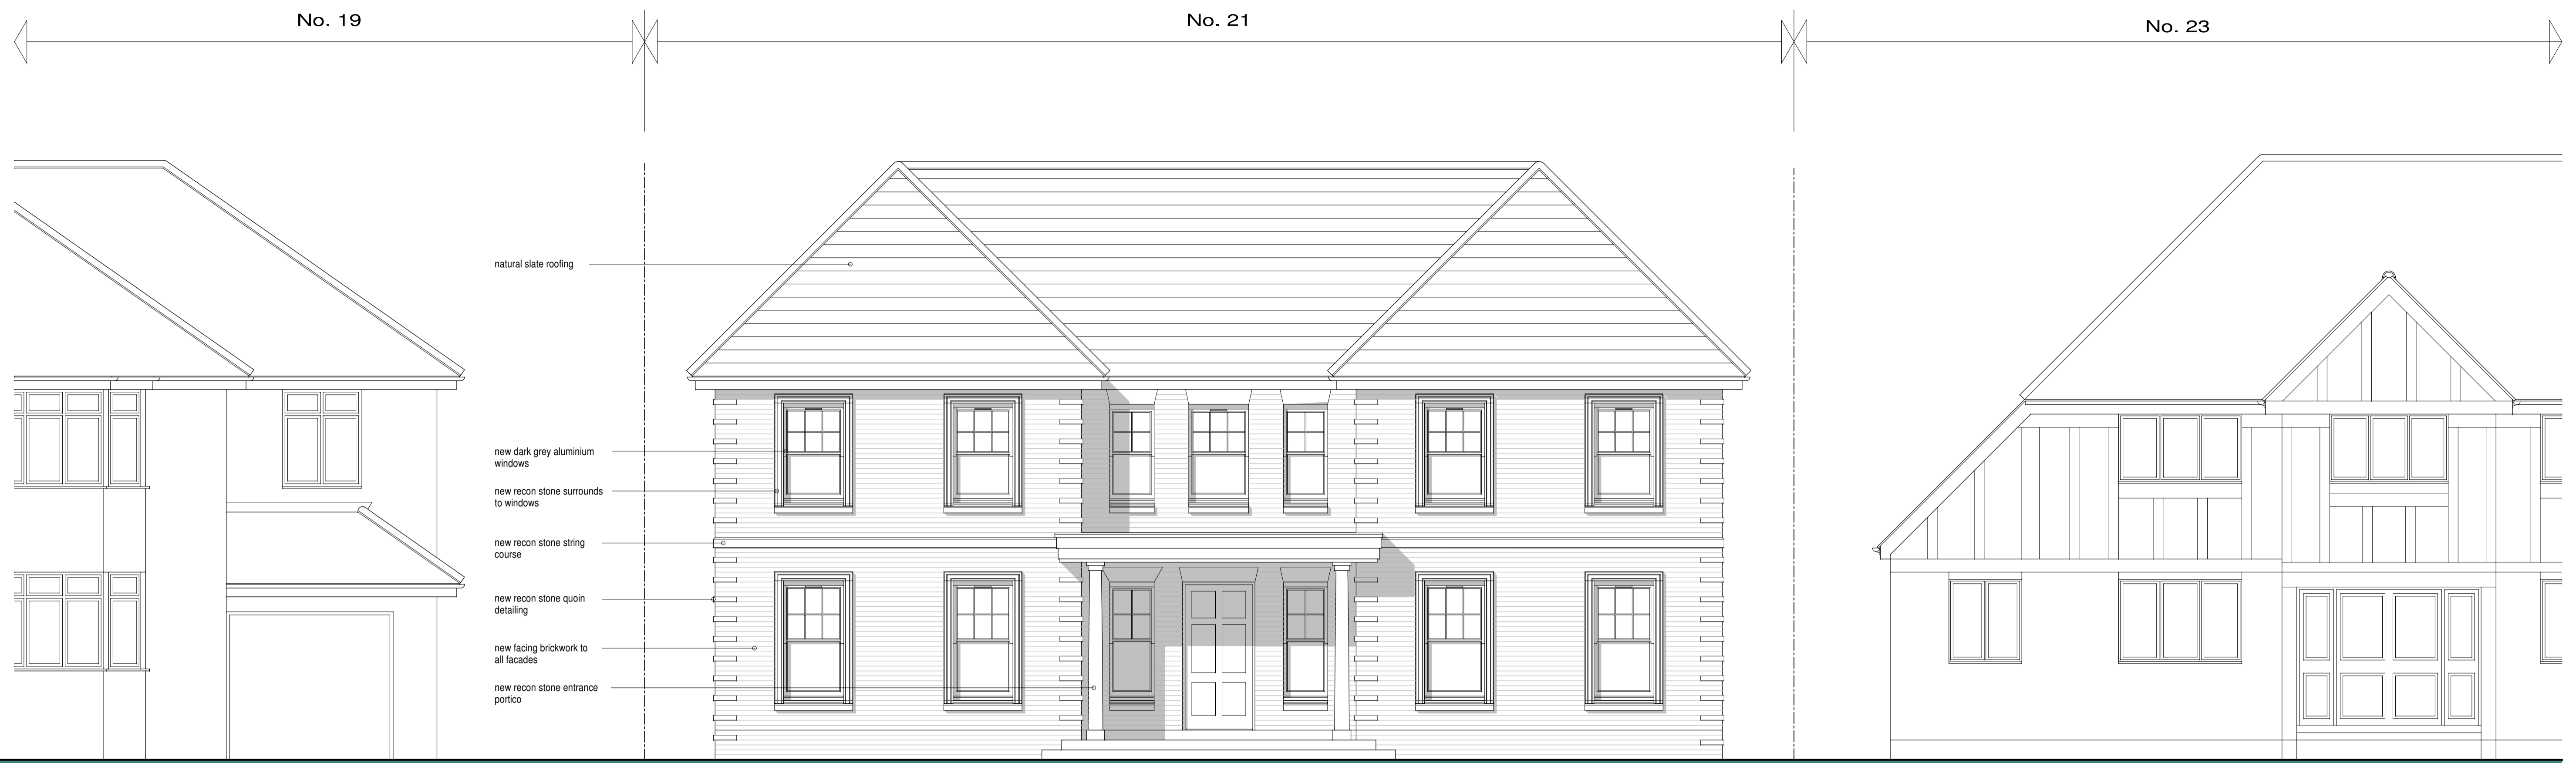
No. 19

No. 21

No. 23

natural slate roofing

new dark grey aluminium windows

new recon stone surrounds to windows

new recon stone string course

new recon stone quoin detailing

new facing brickwork to all facades

new recon stone entrance portico